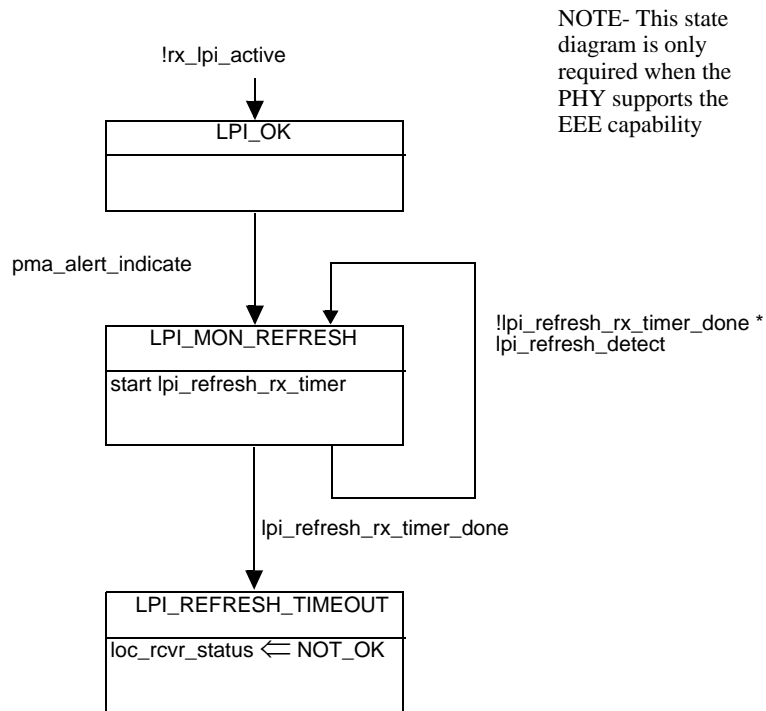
NOTE- This state diagram is only required when the PHY supports the EEE capability

!rx_lpi_active

LPI_OK

pma_alert_indicate

LPI_MON_REFRESH

start lpi_refresh_rx_timer

!lpi_refresh_rx_timer_done * lpi_refresh_detect

lpi_refresh_rx_timer_done

LPI_REFRESH_TIMEOUT

loc_rcvr_status $\Leftarrow$ NOT_OK